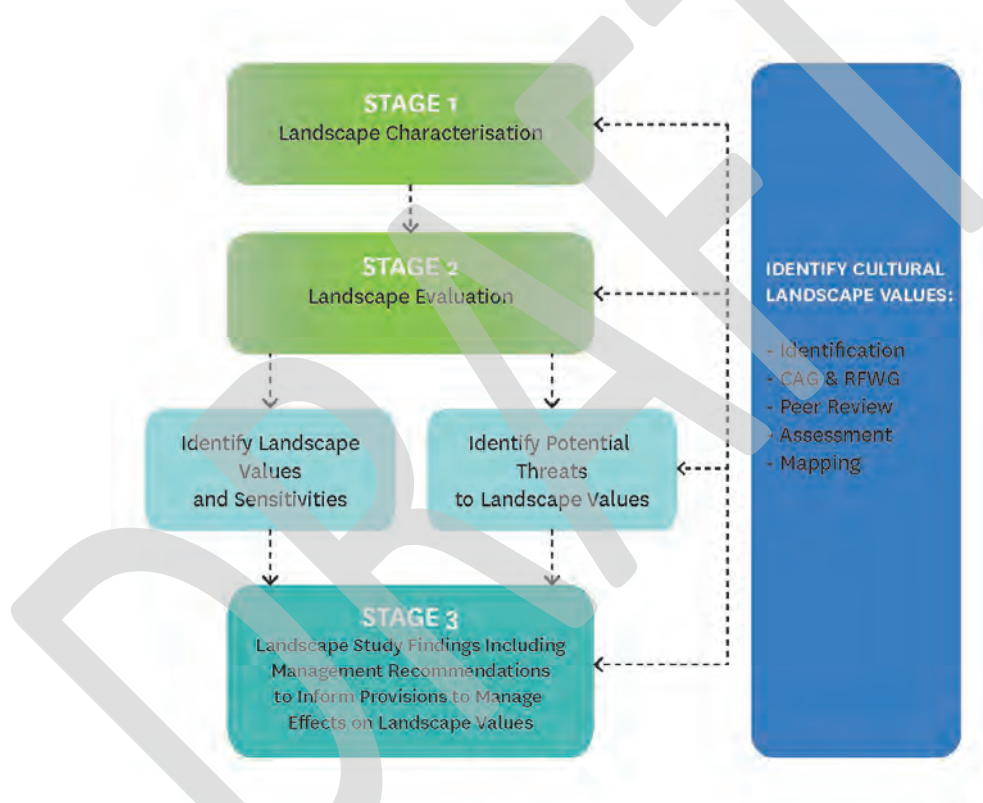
STAGE 1
Landscape Characterisation

STAGE 2
Landscape Evaluation

Identify Landscape Values and Sensitivities

Identify Potential Threats to Landscape Values

STAGE 3
Landscape Study Findings Including Management Recommendations to Inform Provisions to Manage Effects on Landscape Values

IDENTIFY CULTURAL LANDSCAPE VALUES:

- Identification
- CAG & RFWG
- Peer Review
- Assessment
- Mapping

DRAFT